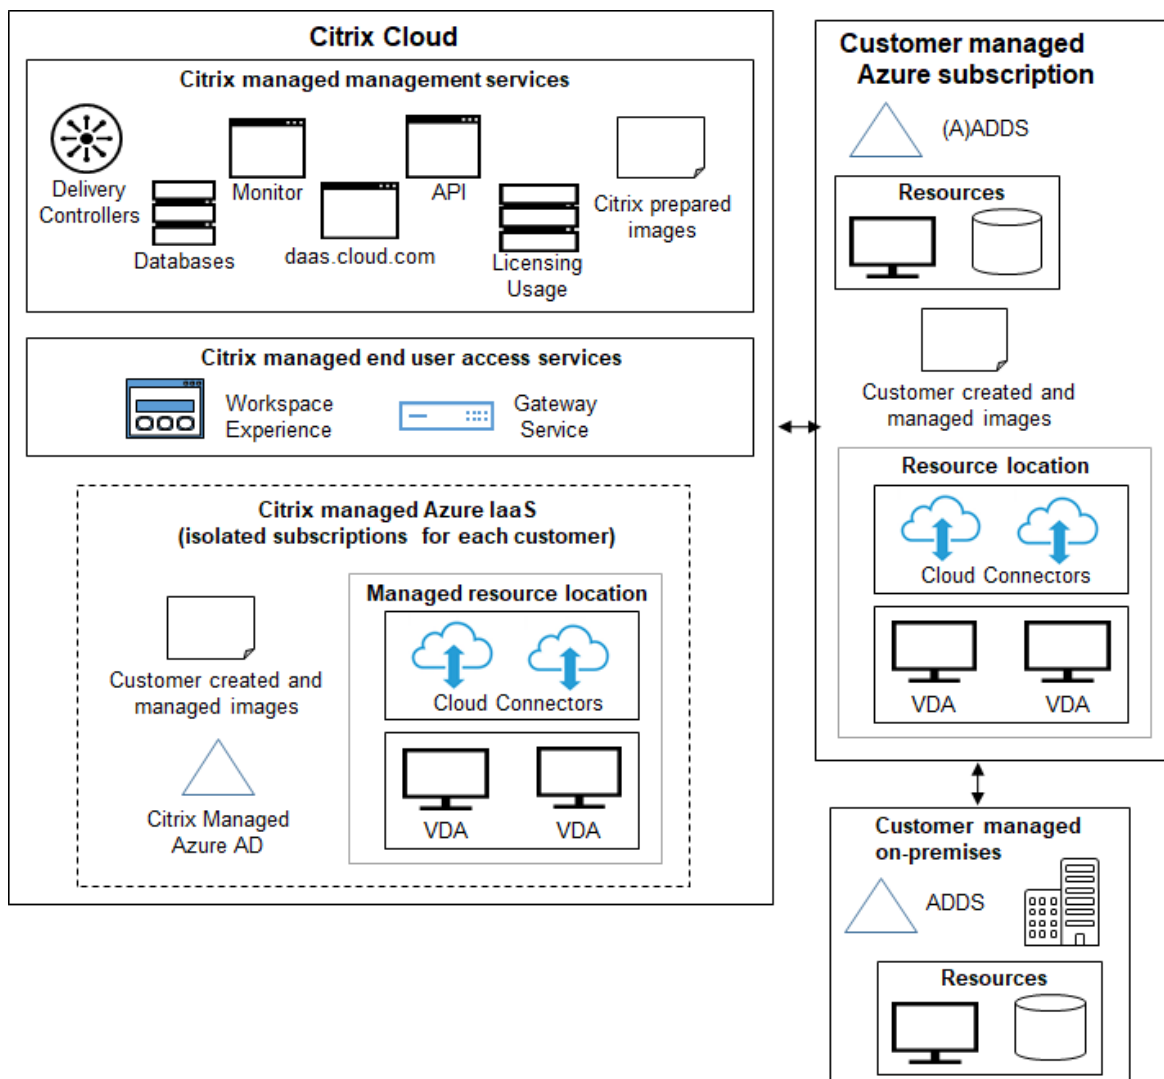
Citrix Cloud

Citrix managed management services

Delivery Controllers

Databases

Monitor

daas.cloud.com

API

Licensing Usage

Citrix prepared images

Citrix managed end user access services

Workspace Experience

Gateway Service

Citrix managed Azure IaaS (isolated subscriptions for each customer)

Customer created and managed images

Citrix Managed Azure AD

Managed resource location

Cloud Connectors

VDA

VDA

Customer managed Azure subscription

(A)ADDS

Resources

Customer created and managed images

Resource location

Cloud Connectors

VDA

VDA

Customer managed on-premises

ADDS

Resources